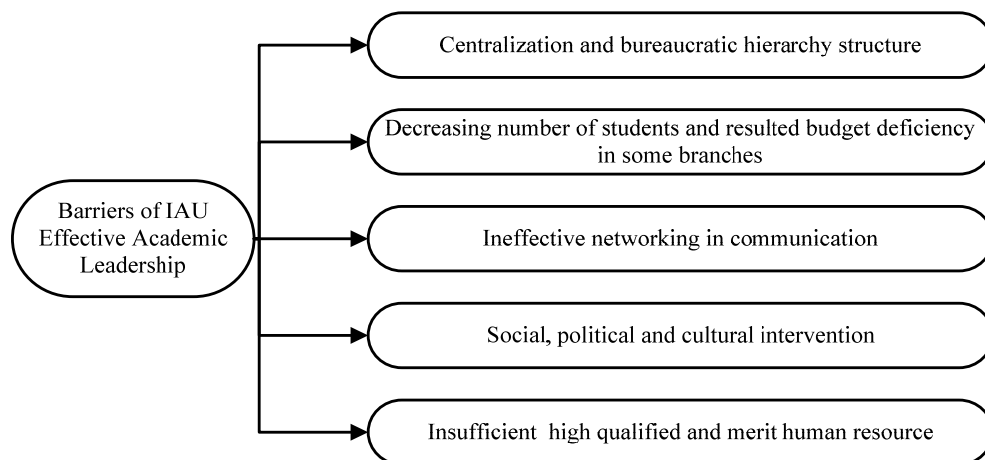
Barriers of IAU Effective Academic Leadership

Centralization and bureaucratic hierarchy structure

Decreasing number of students and resulted budget deficiency in some branches

Ineffective networking in communication

Social, political and cultural intervention

Insufficient high qualified and merit human resource